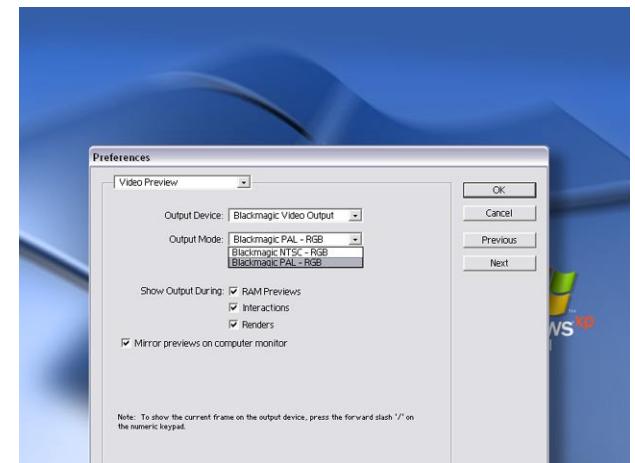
Preferences

Video Preview

Output Device: Blackmagic Video Output

Output Mode: Blackmagic PAL - RGB

Blackmagic NTSC - RGB
Blackmagic PAL - RGB

Show Output During: RAM Previews
Interactions
Renders

Mirror previews on computer monitor

Note: To show the current frame on the output device, press the forward slash "/" on the numeric keypad.

OK
Cancel
Previous
Next

ws xp